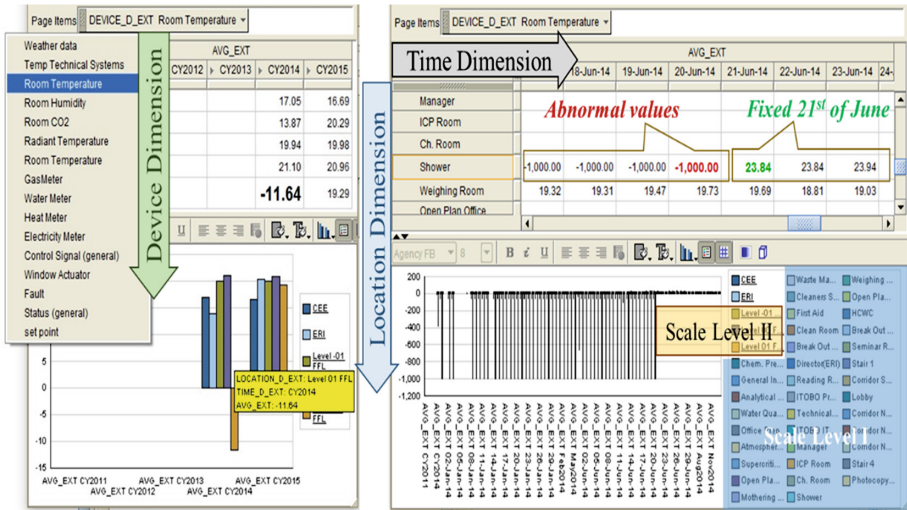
Page Items DEVICE_D_EXT Room Temperature

Weather data
Temp Technical Systems
Room Temperature
Room Humidity
Room CO2
Radiant Temperature
Room Temperature
GasMeter
Water Meter
Heat Meter
Electricity Meter
Control Signal (general)
Window Actuator
Fault
Status (general)
set point

Device Dimension

AVG_EXT

| CY2012 | CY2013 | CY2014 | CY2015 |
|---|---|---|---|
| | | 17.05 | 16.69 |
| | | 13.87 | 20.29 |
| | | 19.94 | 19.98 |
| | | 21.10 | 20.96 |
| | | -11.64 | 19.29 |

CEE
ERI
Level -01 FFL
FFL

LOCATION_D_EXT: Level 01 FFL
TIME_D_EXT: CY2014
AVG_EXT: -11.64

-5
-10
-15

AVG_EXT CY2011 AVG_EXT CY2012 AVG_EXT CY2013 AVG_EXT CY2014 AVG_EXT CY2015

Page Items DEVICE_D_EXT Room Temperature

Time Dimension

AVG_EXT

| | 18-Jun-14 | 19-Jun-14 | 20-Jun-14 | 21-Jun-14 | 22-Jun-14 | 23-Jun-14 |
|---|---|---|---|---|---|---|
| Manager | | | | | | |
| ICP Room | | | | | | |
| Ch. Room | | | | | | |
| Shower | -1,000.00 | -1,000.00 | -1,000.00 | 23.84 | 23.84 | 23.94 |
| Weighing Room | 19.32 | 19.31 | 19.47 | 19.73 | 19.69 | 18.81 | 19.03 |
| Open Plan Office | | | | | | |

Abnormal values
Fixed 21st of June

Location Dimension

Agency FB 8

0
-100
-200
-300
-400
-500
-600
-700
-800
-900
-1,000
-1,100
-1,200

AVG_EXT CY2011 AVG_EXT 06-Jan-14 AVG_EXT 09-Jan-14 AVG_EXT 11-Jan-14 AVG_EXT 14-Jan-14 AVG_EXT 17-Jan-14 AVG_EXT 20-Jan-14 AVG_EXT 23-Jan-14 AVG_EXT 26-Jan-14 AVG_EXT 29-Jan-14 AVG_EXT Feb2014 AVG_EXT 03-Jun-14 AVG_EXT 06-Jun-14 AVG_EXT 08-Jun-14 AVG_EXT 11-Jun-14 AVG_EXT 14-Jun-14 AVG_EXT 17-Jun-14 AVG_EXT 20-Jun-14 AVG_EXT 23-Jun-14 AVG_EXT 26-Jun-14 AVG_EXT 29-Jun-14 AVG_EXT Aug2014 AVG_EXT Nov2014

Scale Level II
Scale Level I

CEE
ERI
Level -01
Level 01 F
Chem. Pre...
General In...
Analytical ...
Water Qua...
Office Gas...
Atmospher...
Supercriti...
Open Pla...
Mothering ...
Waste Ma...
Cleaners S...
First Aid
Clean Room
Break Out ...
Director(ERI)
Reading R...
ITOBO Pr...
Technical...
ITOBO IT
Manager
ICP Room
Ch. Room
Shower
Weighing ...
Open Pla...
HCWC
Break Out ...
Seminar R...
Stair 1
Corridor S...
Lobby
Corridor N...
Corridor N...
Stair 4
Photocopy...